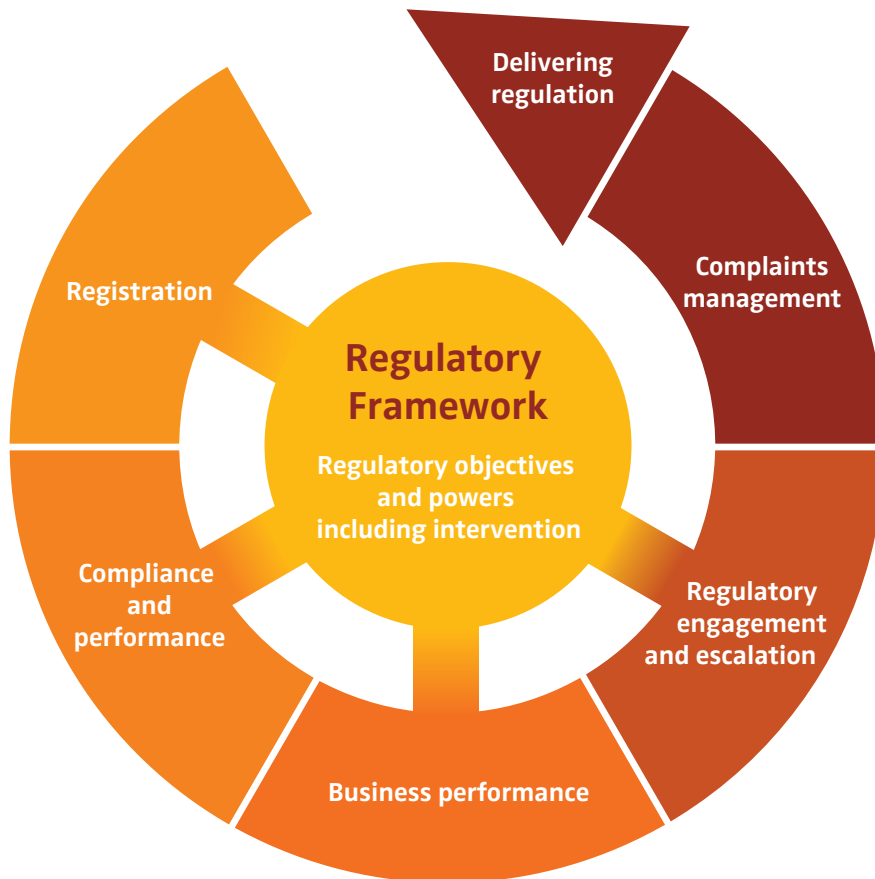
Delivering regulation

Complaints management

Registration

Regulatory Framework

Regulatory objectives and powers including intervention

Compliance and performance

Regulatory engagement and escalation

Business performance